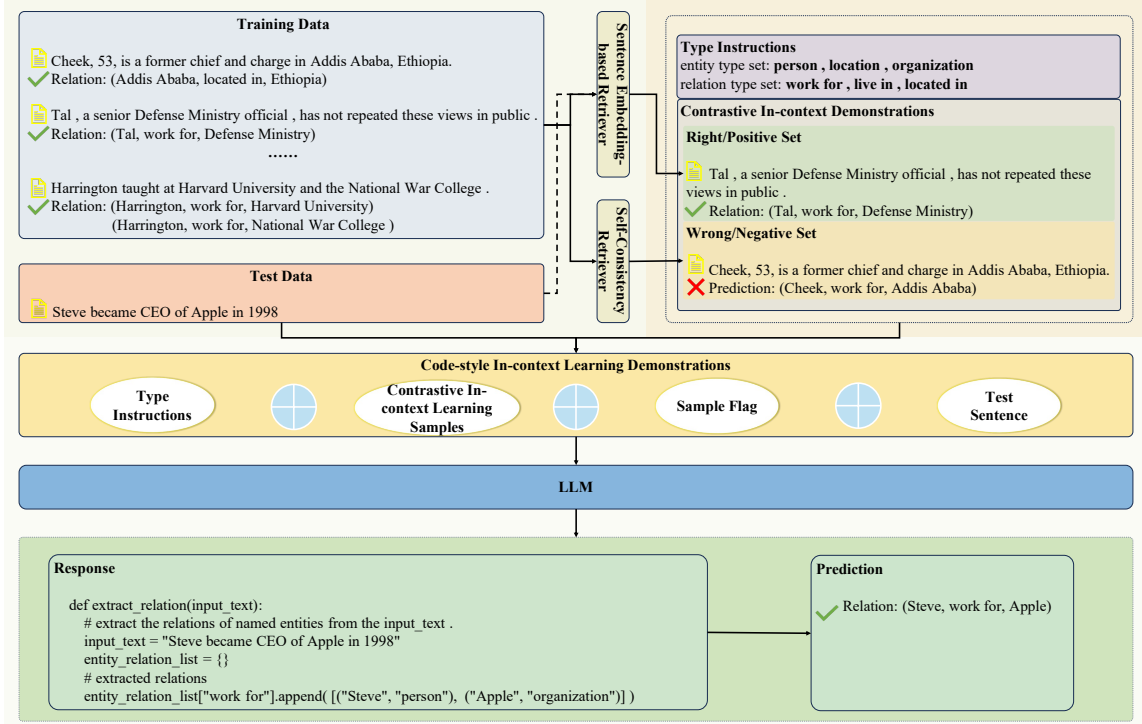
Training Data

Cheek, 53, is a former chief and charge in Addis Ababa, Ethiopia.
Relation: (Addis Ababa, located in, Ethiopia)

Tal , a senior Defense Ministry official , has not repeated these views in public .
Relation: (Tal, work for, Defense Ministry)

……

Harrington taught at Harvard University and the National War College .
Relation: (Harrington, work for, Harvard University)
(Harrington, work for, National War College )

Test Data

Steve became CEO of Apple in 1998

Sentence Embedding-based Retriever

Self-Consistency Retriever

Type Instructions
entity type set: person , location , organization
relation type set: work for , live in , located in

Contrastive In-context Demonstrations

Right/Positive Set

Tal , a senior Defense Ministry official , has not repeated these views in public .
Relation: (Tal, work for, Defense Ministry)

Wrong/Negative Set

Cheek, 53, is a former chief and charge in Addis Ababa, Ethiopia.
Prediction: (Cheek, work for, Addis Ababa)

Code-style In-context Learning Demonstrations

Type Instructions

Contrastive In-context Learning Samples

Sample Flag

Test Sentence

LLM

Response

def extract_relation(input_text):
# extract the relations of named entities from the input_text .
input_text = "Steve became CEO of Apple in 1998"
entity_relation_list = {}
# extracted relations
entity_relation_list["work for"].append( [("Steve", "person"), ("Apple", "organization")] )

Prediction

Relation: (Steve, work for, Apple)